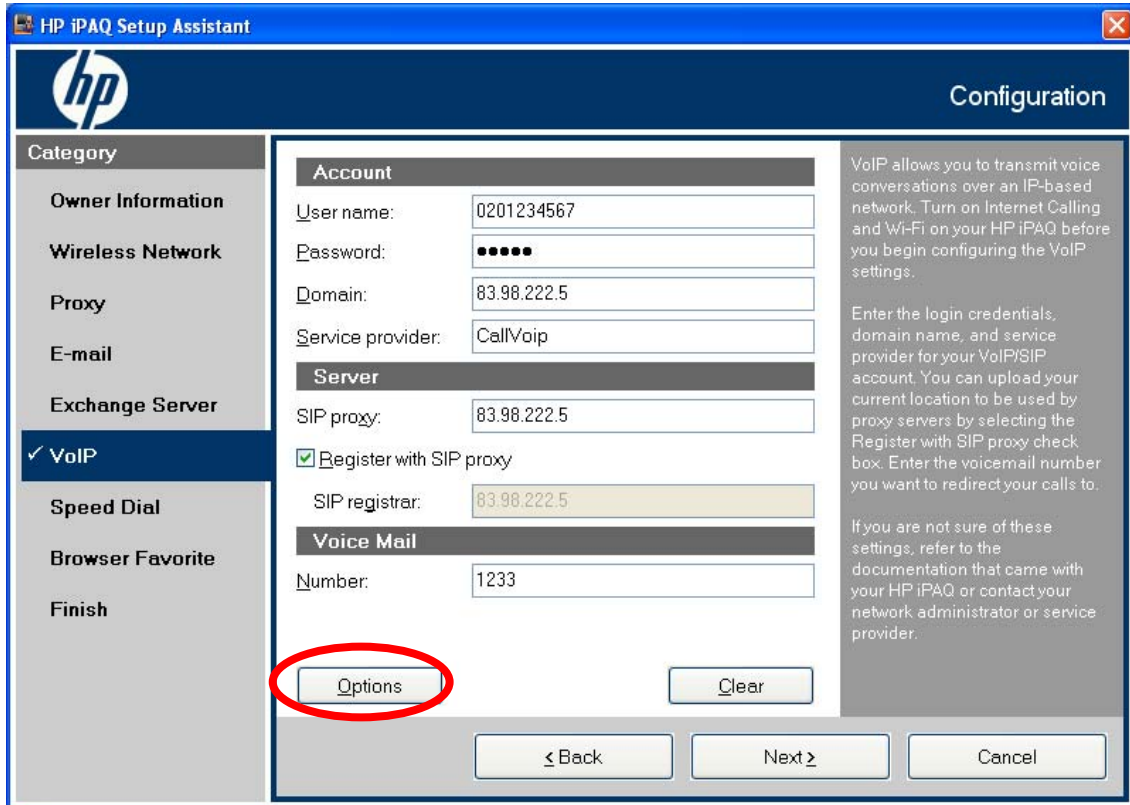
HP iPAQ Setup Assistant

hp

Configuration

Category

Owner Information

Wireless Network

Proxy

E-mail

Exchange Server

✓ VoIP

Speed Dial

Browser Favorite

Finish

Account

User name: 0201234567

Password: ●●●●●

Domain: 83.98.222.5

Service provider: CallVoip

Server

SIP proxy: 83.98.222.5

Register with SIP proxy

SIP registrar: 83.98.222.5

Voice Mail

Number: 1233

VoIP allows you to transmit voice conversations over an IP-based network. Turn on Internet Calling and Wi-Fi on your HP iPAQ before you begin configuring the VoIP settings.

Enter the login credentials, domain name, and service provider for your VoIP/SIP account. You can upload your current location to be used by proxy servers by selecting the Register with SIP proxy check box. Enter the voicemail number you want to redirect your calls to.

If you are not sure of these settings, refer to the documentation that came with your HP iPAQ or contact your network administrator or service provider.

Options

Clear

< Back

Next >

Cancel